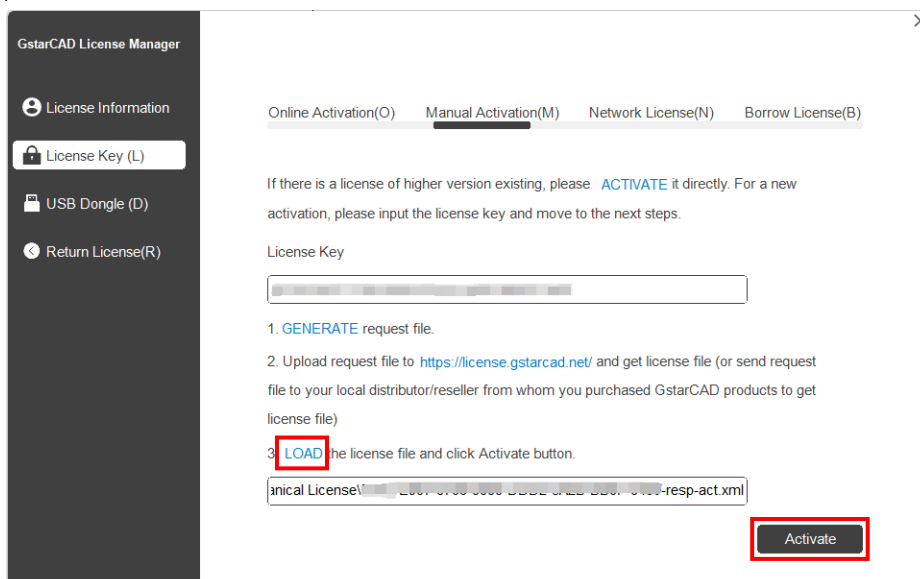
GstarCAD License Manager

License Information

License Key (L)

USB Dongle (D)

Return License(R)

Online Activation(O) Manual Activation(M) Network License(N) Borrow License(B)

If there is a license of higher version existing, please ACTIVATE it directly. For a new activation, please input the license key and move to the next steps.

License Key

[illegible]

1. GENERATE request file.

2. Upload request file to https://license.gstarcad.net/ and get license file (or send request file to your local distributor/reseller from whom you purchased GstarCAD products to get license file)

3. LOAD the license file and click Activate button.

anical License\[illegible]-resp-act.xml

Activate